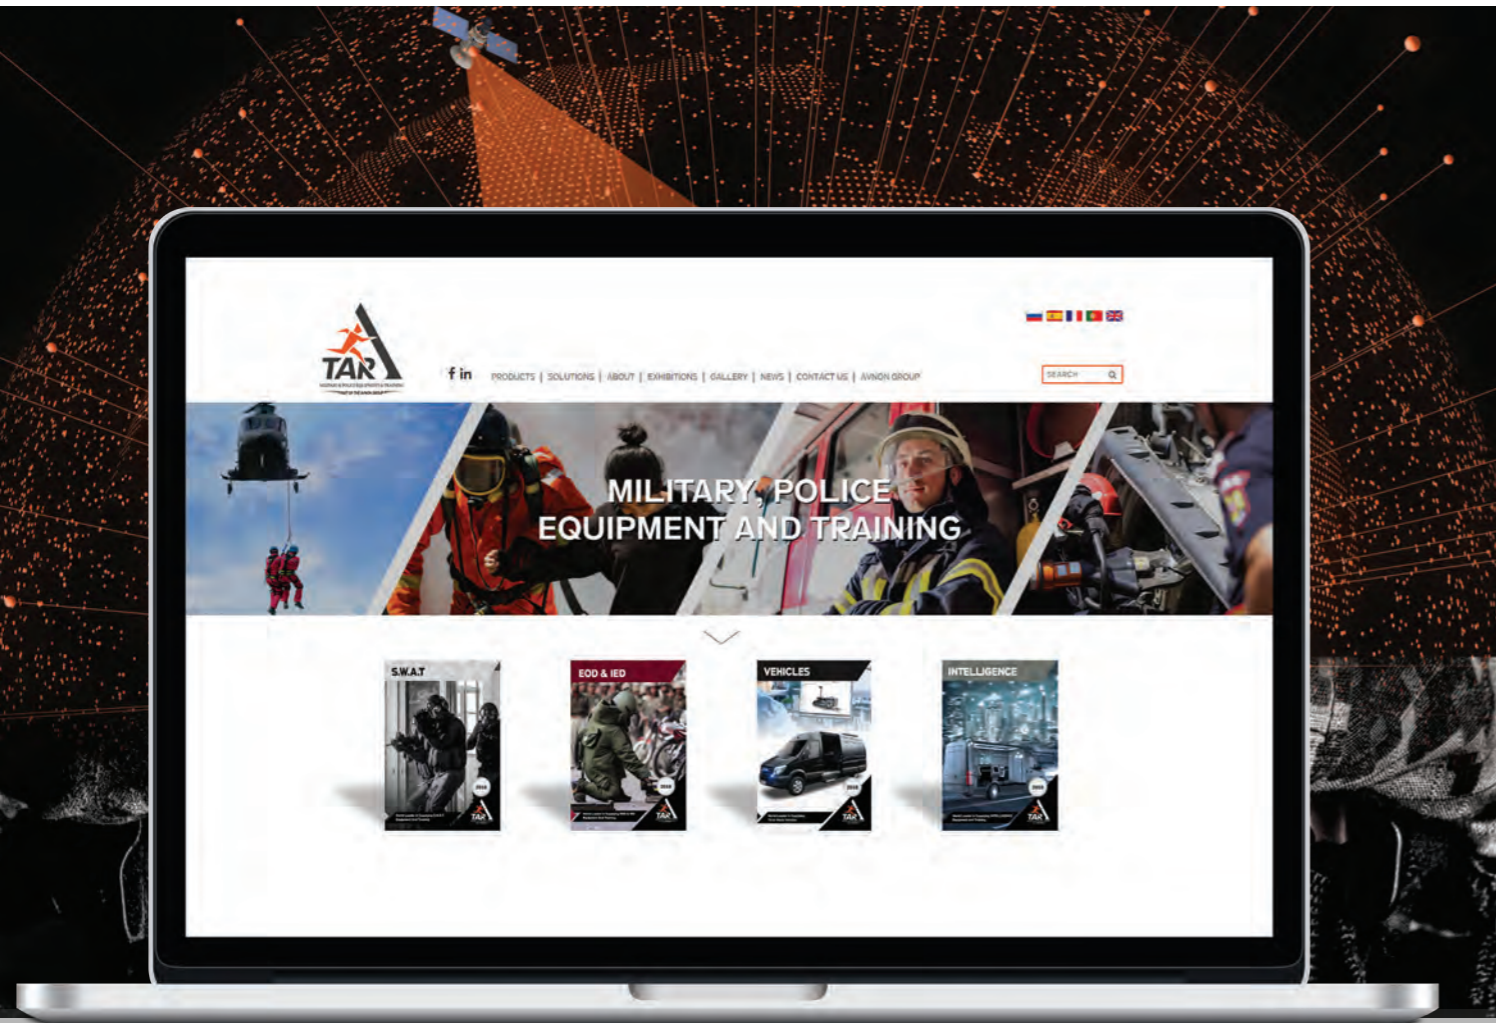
TAR

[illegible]

f in

PRODUCTS | SOLUTIONS | ABOUT | EXHIBITIONS | GALLERY | NEWS | CONTACT US | AVNON GROUP

SEARCH

MILITARY, POLICE EQUIPMENT AND TRAINING

S.W.A.T

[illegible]

TAR

EOD & IED

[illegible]

TAR

VEHICLES

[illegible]

TAR

INTELLIGENCE

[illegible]

TAR